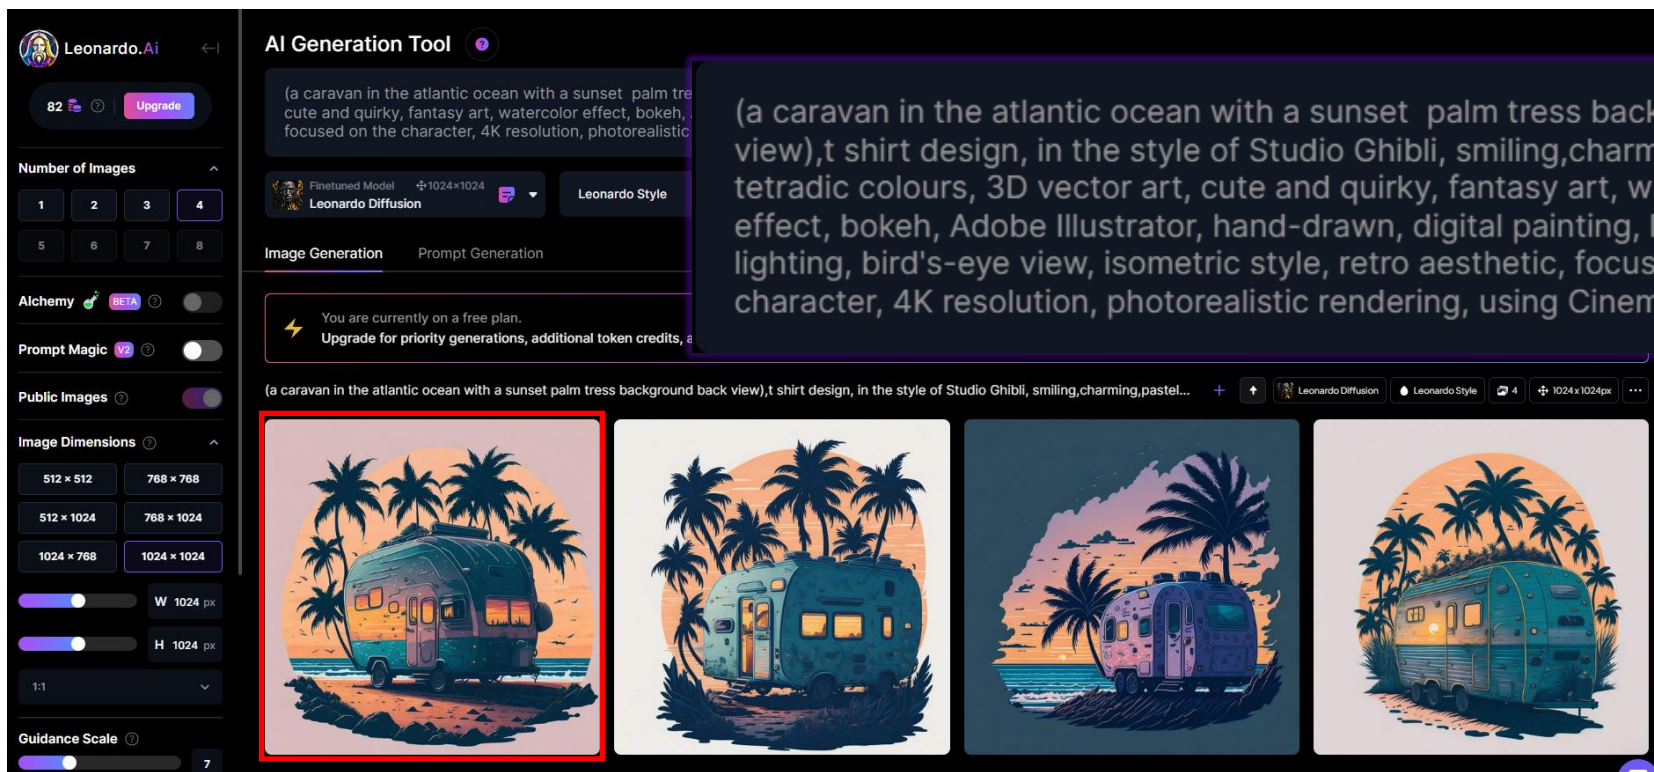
Leonardo.Ai

82 Upgrade

Number of Images

1 2 3 4
5 6 7 8

Alchemy BETA

Prompt Magic V2

Public Images

Image Dimensions

512 × 512 | 768 × 768
512 × 1024 | 768 × 1024
1024 × 768 | 1024 × 1024

W 1024 px

H 1024 px

1:1

Guidance Scale

7

AI Generation Tool

(a caravan in the atlantic ocean with a sunset palm tre cute and quirky, fantasy art, watercolor effect, bokeh, focused on the character, 4K resolution, photorealistic

Finetuned Model 1024×1024
Leonardo Diffusion

Leonardo Style

Image Generation Prompt Generation

You are currently on a free plan.
Upgrade for priority generations, additional token credits, a

(a caravan in the atlantic ocean with a sunset palm tress back view),t shirt design, in the style of Studio Ghibli, smiling,charm tetradic colours, 3D vector art, cute and quirky, fantasy art, w effect, bokeh, Adobe Illustrator, hand-drawn, digital painting, lighting, bird's-eye view, isometric style, retro aesthetic, focus character, 4K resolution, photorealistic rendering, using Cinem

(a caravan in the atlantic ocean with a sunset palm tress background back view),t shirt design, in the style of Studio Ghibli, smiling,charming,pastel... + Leonardo Diffusion Leonardo Style 4 1024x1024px ···